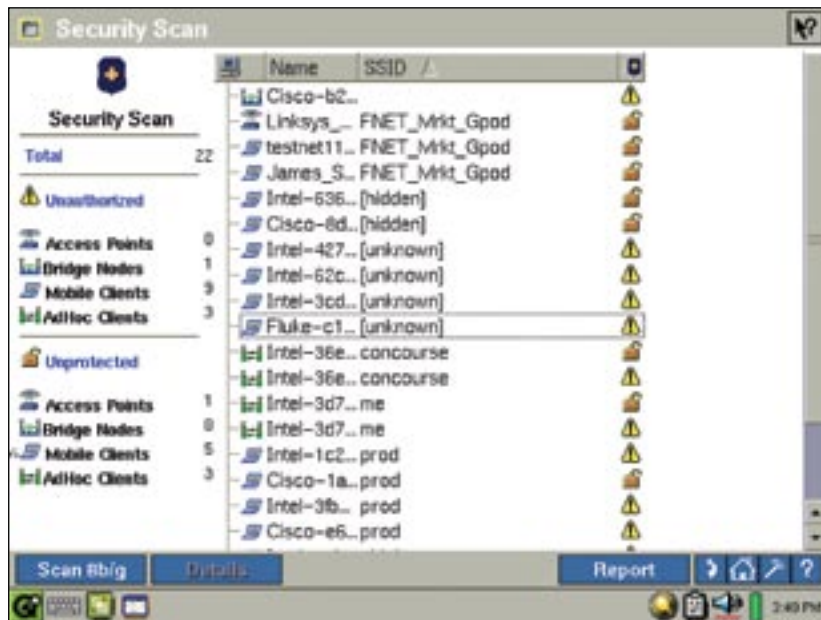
Security Scan

Security Scan

Total 22

Unauthorized

Access Points 0
Bridge Nodes 1
Mobile Clients 9
AdHoc Clients 3

Unprotected

Access Points 1
Bridge Nodes 0
Mobile Clients 5
AdHoc Clients 3

| Name | SSID |
|---|---|
| Cisco-b2... | |
| Linksys_... | FNET_Mrkt_Gpod |
| testnet11... | FNET_Mrkt_Gpod |
| James_S... | FNET_Mrkt_Gpod |
| Intel-636... | [hidden] |
| Cisco-8d... | [hidden] |
| Intel-427... | [unknown] |
| Intel-62c... | [unknown] |
| Intel-3cd... | [unknown] |
| Fluke-c1... | [unknown] |
| Intel-36e... | concourse |
| Intel-36e... | concourse |
| Intel-3d7... | me |
| Intel-3d7... | me |
| Intel-1c2... | prod |
| Cisco-1a... | prod |
| Intel-3fb... | prod |
| Cisco-e6... | prod |

Scan 8b/g Details Report ?

3:40 PM